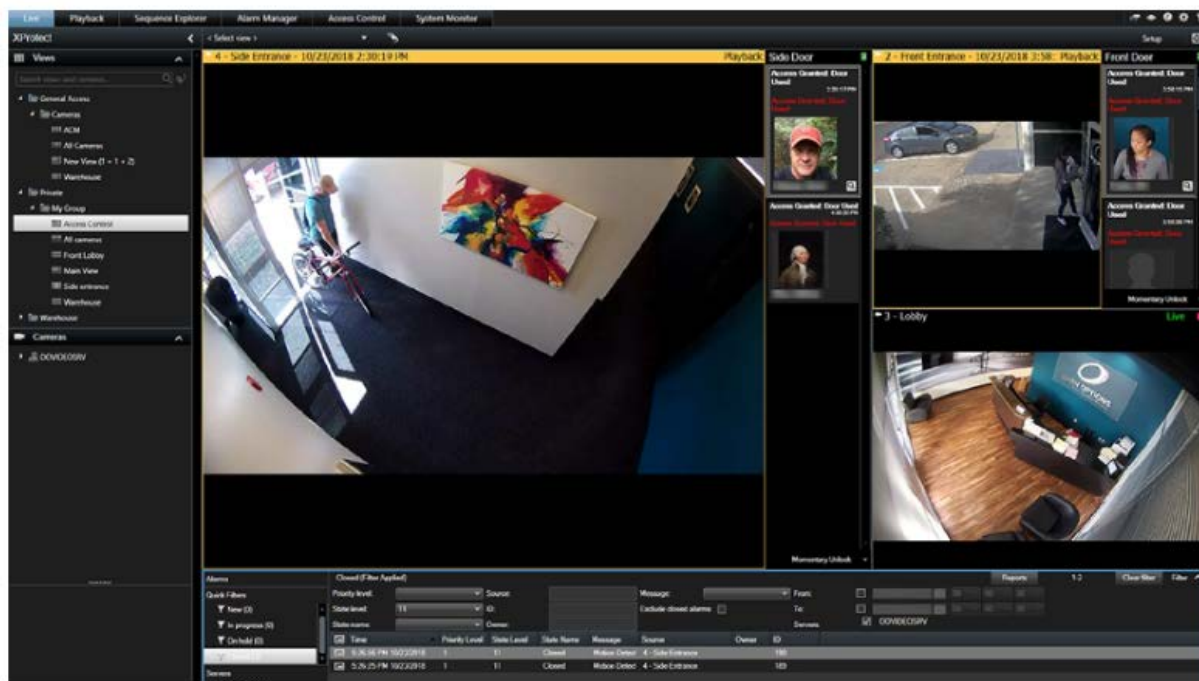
Live | Playback | Sequence Explorer | Alarm Manager | Access Control | System Monitor

XProtect

< Select view >

Setup

Views

Search views and cameras...

General Access
Cameras
ACM
All Cameras
New View (1 + 1 + 2)
Warehouse
Private
My Group
Access Control
All cameras
Front Lobby
Main View
Side entrance
Warehouse
Warehouse

Cameras

DOVIDEOSRV

4 - Side Entrance - 10/23/2018 2:30:19 PM | Playback | Side Door

Access Granted: Door Used
2:30:13 PM
Access Granted: Door Used

Access Granted: Door Used
4:30:30 PM
Access Granted: Door Used

Momentary Unlock

2 - Front Entrance - 10/23/2018 3:58: | Playback | Front Door

Access Granted: Door Used
3:58:15 PM
Access Granted: Door Used

Access Granted: Door Used
3:58:06 PM
Access Granted: Door Used

Momentary Unlock

3 - Lobby | Live

Alarms

Quick Filters
New (3)
In progress (0)
On hold (0)
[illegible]

Servers

Closed (Filter Applied)

Priority level: | Source: | Message: | From:
State level: 11 | ID: | Exclude closed alarms | To:
State name: | Owner: | Servers: DOVIDEOSRV

Reports | 1-2 | Clear filter | Filter

| Time | Priority Level | State Level | State Name | Message | Source | Owner | ID |
|---|---|---|---|---|---|---|---|
| 5:26:56 PM 10/22/2018 | 1 | 11 | Closed | Motion Detect | 4 - Side Entrance | | 190 |
| 5:26:25 PM 10/22/2018 | 1 | 11 | Closed | Motion Detect | 4 - Side Entrance | | 189 |